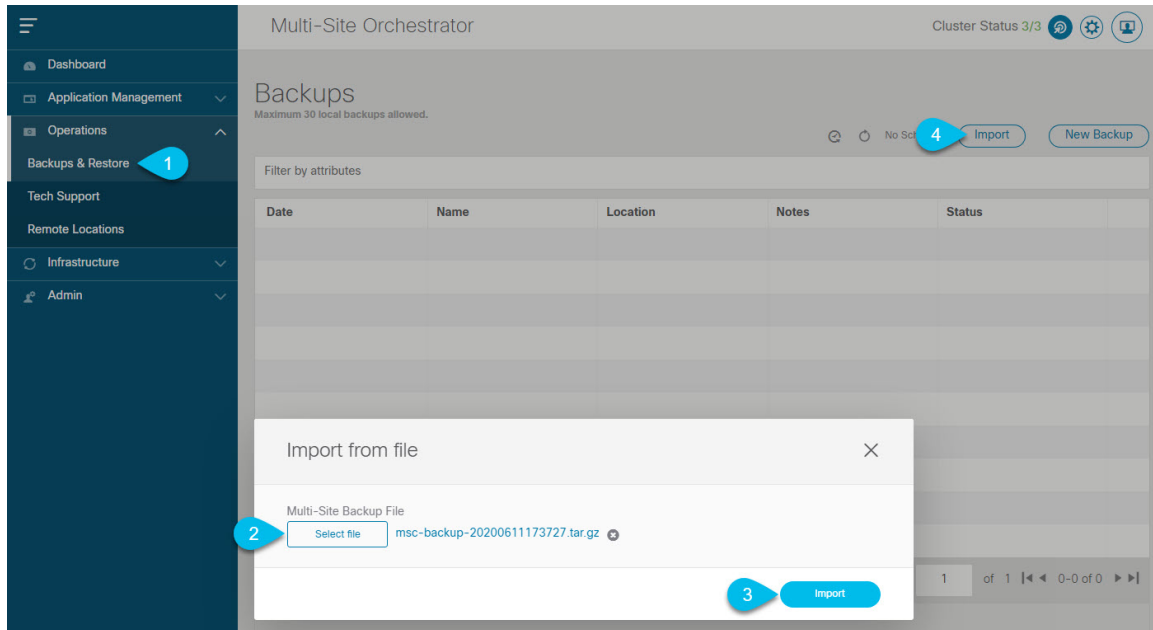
Multi-Site Orchestrator

Cluster Status 3/3

Dashboard

Application Management

Operations

Backups & Restore

1

Tech Support

Remote Locations

Infrastructure

Admin

Backups

Maximum 30 local backups allowed.

No Sc

4

Import

New Backup

Filter by attributes

| Date | Name | Location | Notes | Status |
|---|---|---|---|---|

Import from file

Multi-Site Backup File

2

Select file

msc-backup-20200611173727.tar.gz

1 of 1 0-0 of 0

3

Import